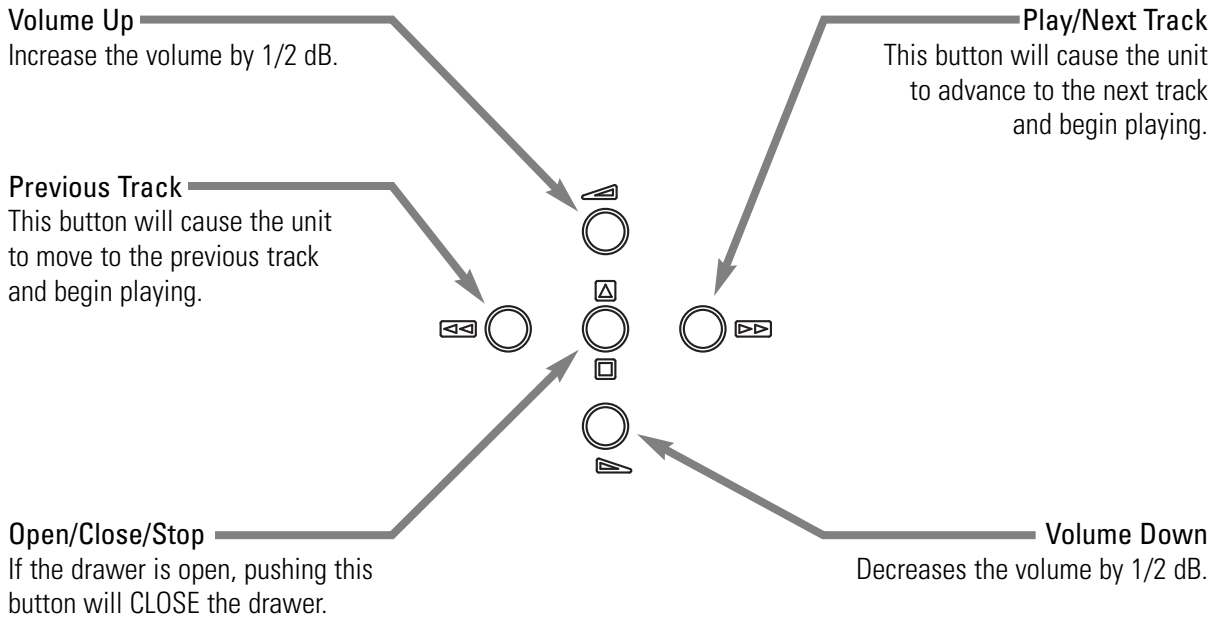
Volume Up
Increase the volume by 1/2 dB.

Play/Next Track
This button will cause the unit to advance to the next track and begin playing.

Previous Track
This button will cause the unit to move to the previous track and begin playing.

Open/Close/Stop
If the drawer is open, pushing this button will CLOSE the drawer.

Volume Down
Decreases the volume by 1/2 dB.